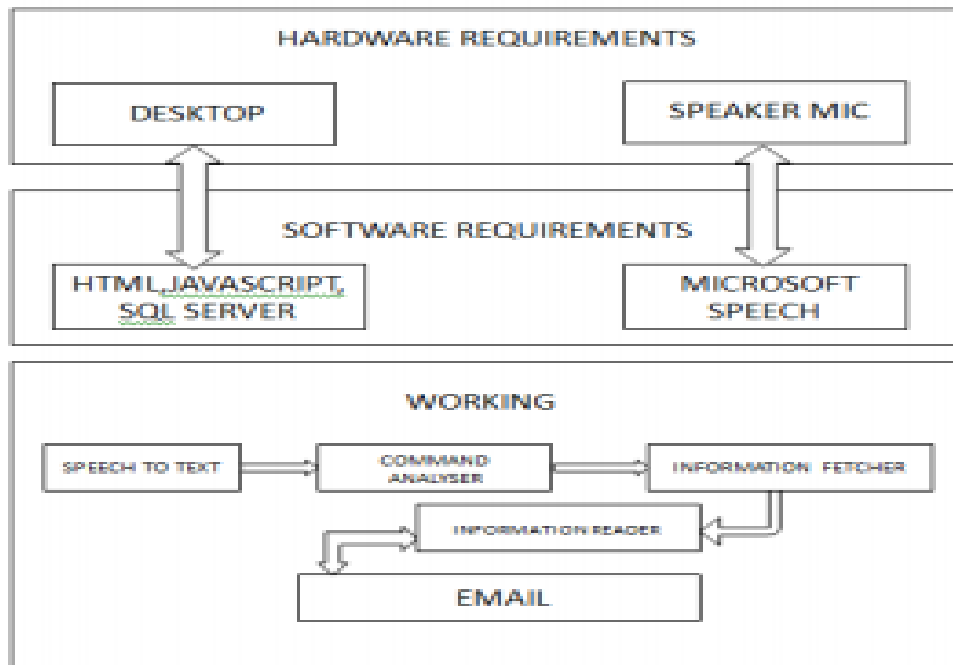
HARDWARE REQUIREMENTS

DESKTOP

SPEAKER MIC

SOFTWARE REQUIREMENTS

HTML,JAVASCRIPT, SQL SERVER

MICROSOFT SPEECH

WORKING

SPEECH TO TEXT

COMMAND ANALYSER

INFORMATION FETCHER

INFORMATION READER

EMAIL